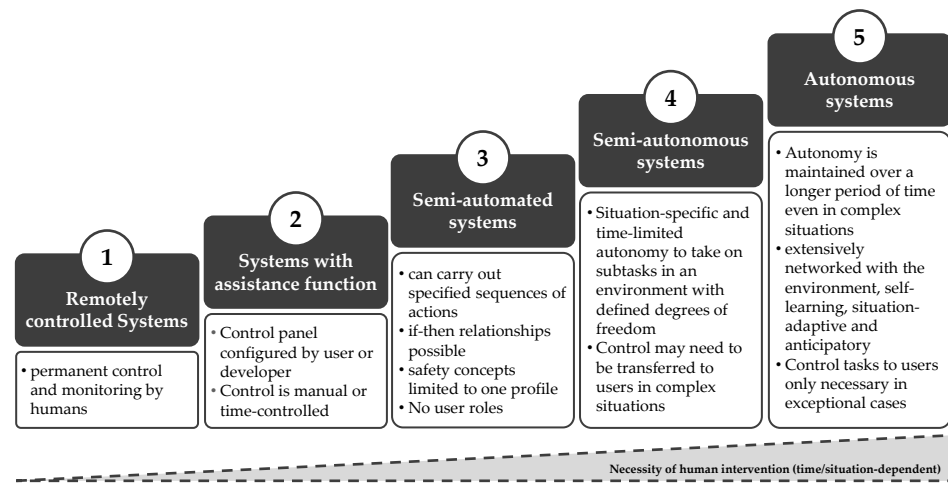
1

Remotely controlled Systems

• permanent control and monitoring by humans

2

Systems with assistance function

• Control panel configured by user or developer
• Control is manual or time-controlled

3

Semi-automated systems

• can carry out specified sequences of actions
• if-then relationships possible
• safety concepts limited to one profile
• No user roles

4

Semi-autonomous systems

• Situation-specific and time-limited autonomy to take on subtasks in an environment with defined degrees of freedom
• Control may need to be transferred to users in complex situations

5

Autonomous systems

• Autonomy is maintained over a longer period of time even in complex situations
• extensively networked with the environment, self-learning, situation-adaptive and anticipatory
• Control tasks to users only necessary in exceptional cases

Necessity of human intervention (time/situation-dependent)